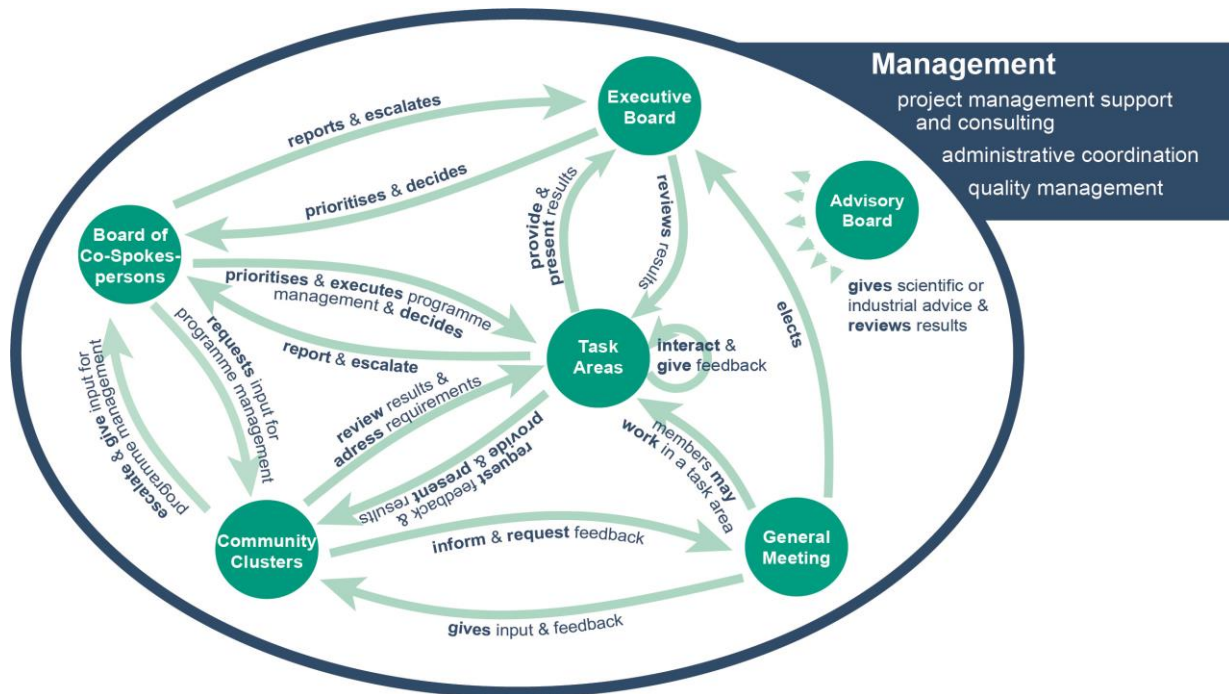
Management
project management support and consulting
administrative coordination
quality management

Executive Board

Advisory Board

gives scientific or industrial advice & reviews results

Board of Co-Spokes-persons

Task Areas

Community Clusters

General Meeting

reports & escalates

prioritises & decides

provide & present results

reviews results

elects

prioritises & executes programme management & decides

report & escalate

interact & give feedback

requests input for programme management

escalate & give input for programme management

review results & adress requirements

provide & present results request feedback &

members may work in a task area

inform & request feedback

gives input & feedback